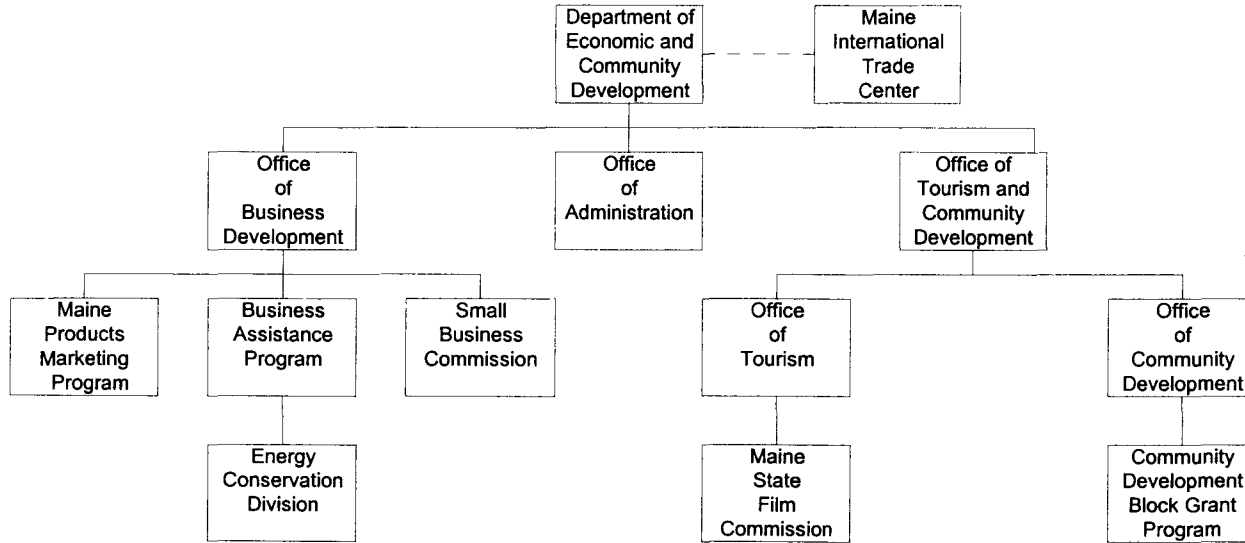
Department of Economic and Community Development

Maine International Trade Center

Office of Business Development

Office of Administration

Office of Tourism and Community Development

Maine Products Marketing Program

Business Assistance Program

Small Business Commission

Energy Conservation Division

Office of Tourism

Office of Community Development

Maine State Film Commission

Community Development Block Grant Program